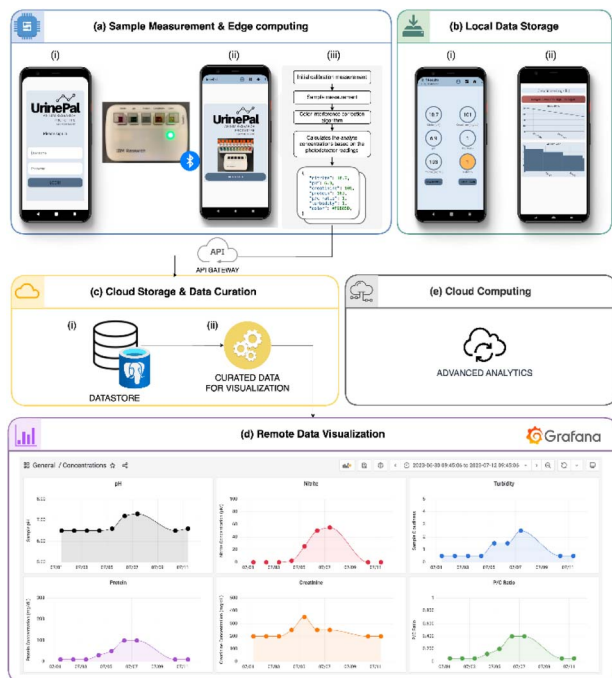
(a) Sample Measurement & Edge computing

(i)

(ii)

(iii)

UrinePal

UrinePal

Initial calibration measurement

Sample measurement

Color intensities correction algorithm

Calculates the analyte concentrations based on the photodetector readings

(b) Local Data Storage

(i)

(ii)

API

API GATEWAY

(c) Cloud Storage & Data Curation

(i)

(ii)

DATASTORE

CURATED DATA FOR VISUALIZATION

(e) Cloud Computing

ADVANCED ANALYTICS

(d) Remote Data Visualization

Grafana

General / Concentrations

2023-06-30 09:45:04 to 2023-07-12 09:45:04

pH

Nitrite

Turbidity

Protein

Creatinine

P/C Ratio